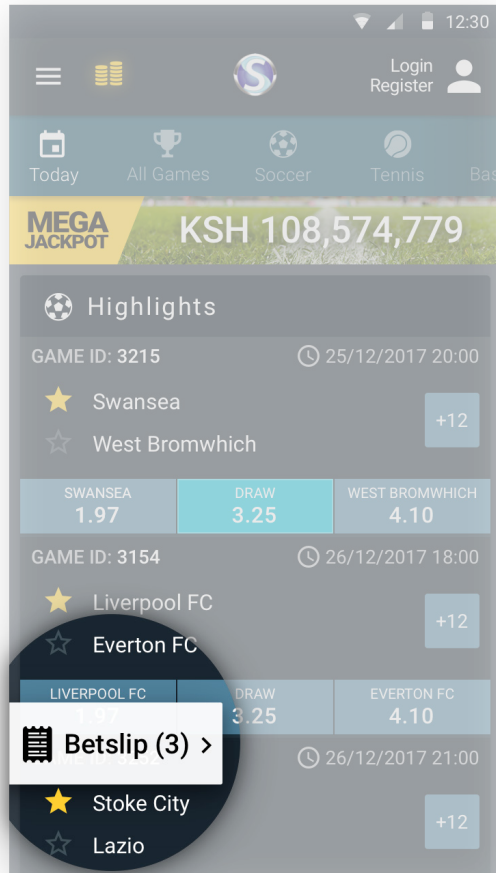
12:30

Login
Register

Today
All Games
Soccer
Tennis
Bas

MEGA JACKPOT
KSH 108,574,779

Highlights

GAME ID: 3215
25/12/2017 20:00
Swansea
West Bromwhich
+12

| SWANSEA 1.97 | DRAW 3.25 | WEST BROMWHICH 4.10 |
|---|---|---|

GAME ID: 3154
26/12/2017 18:00
Liverpool FC
Everton FC
+12

| LIVERPOOL FC 1.97 | DRAW 3.25 | EVERTON FC 4.10 |
|---|---|---|

Betslip (3) >

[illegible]ME ID: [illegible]
26/12/2017 21:00
Stoke City
Lazio
+12